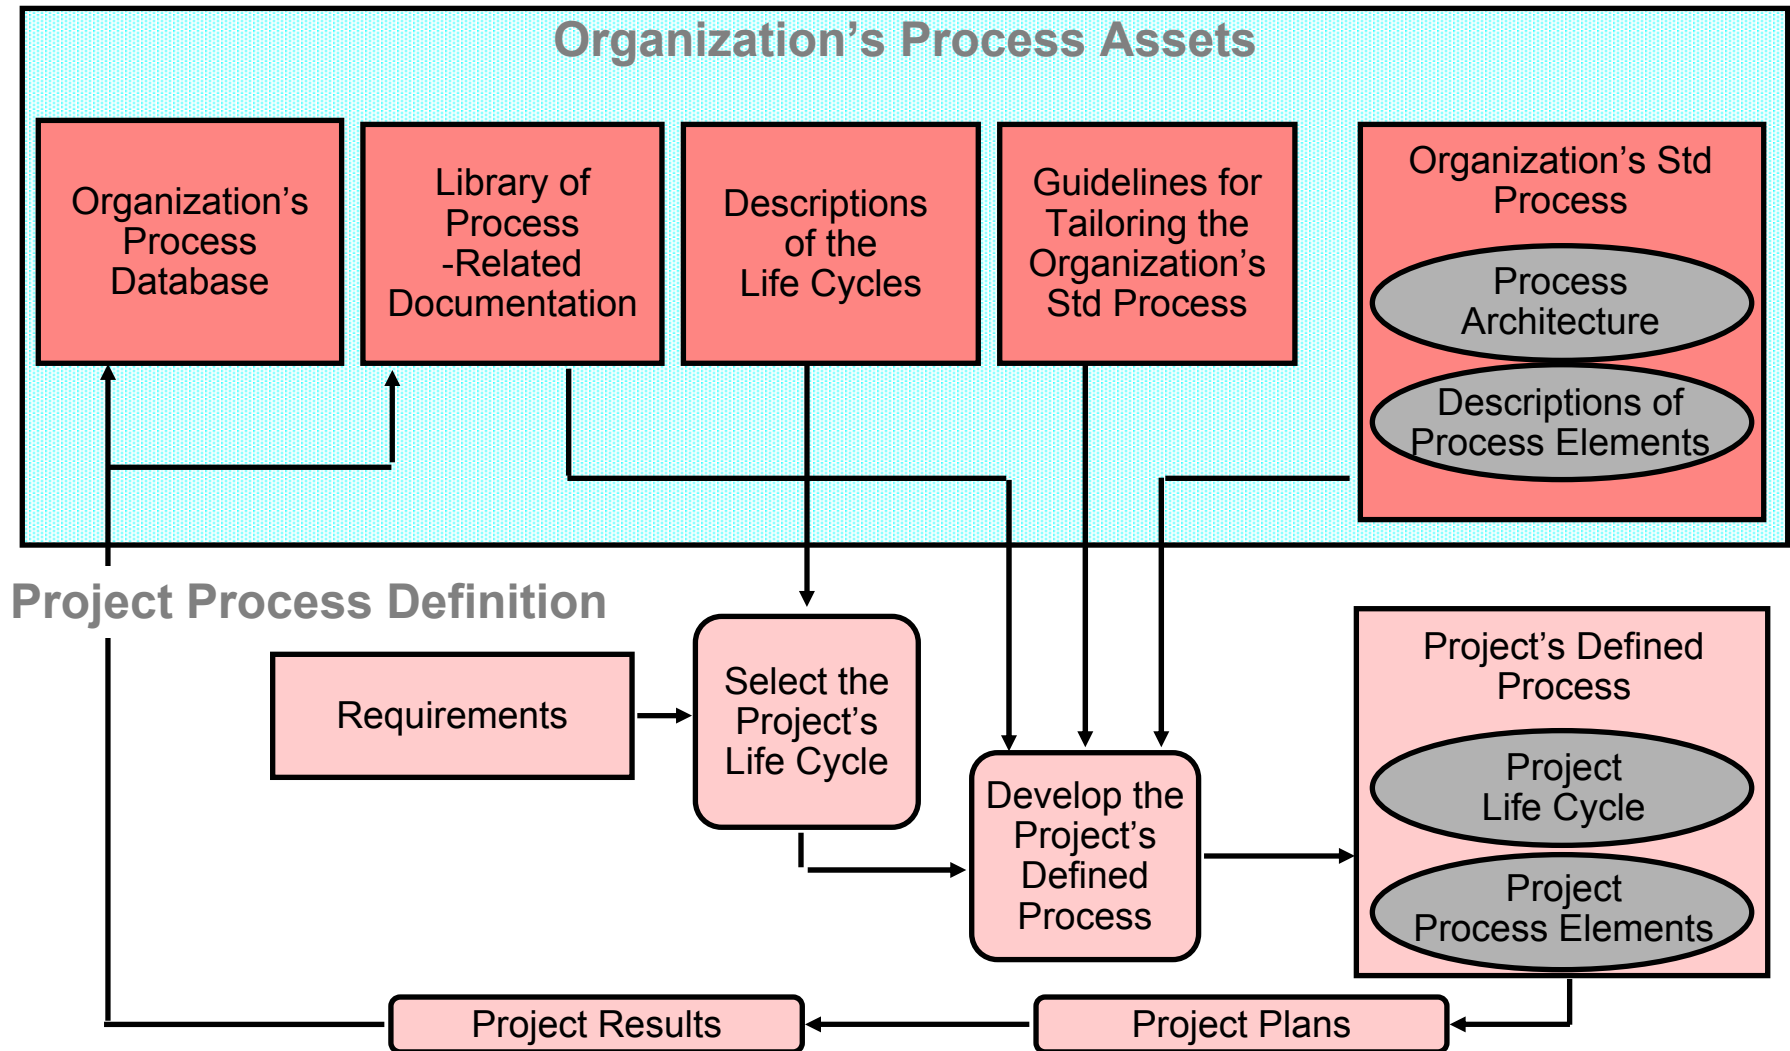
Organization's Process Assets

Organization's Process Database

Library of Process -Related Documentation

Descriptions of the Life Cycles

Guidelines for Tailoring the Organization's Std Process

Organization's Std Process

Process Architecture

Descriptions of Process Elements

Project Process Definition

Requirements

Select the Project's Life Cycle

Develop the Project's Defined Process

Project's Defined Process

Project Life Cycle

Project Process Elements

Project Results

Project Plans